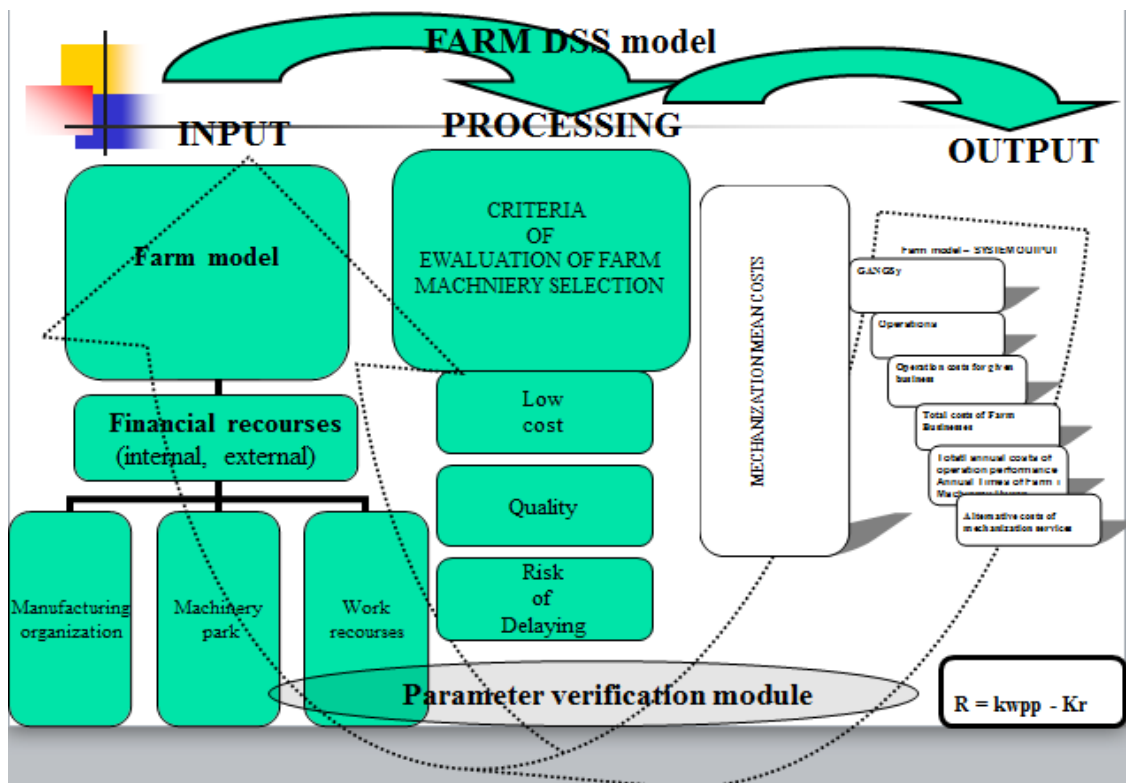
FARM DSS model

INPUT

PROCESSING

OUTPUT

Farm model

Financial recourses (internal, external)

Manufacturing organization

Machinery park

Work recourses

CRITERIA OF EWALUATION OF FARM MACHNIERY SELECTION

Low cost

Quality

Risk of Delaying

MECHANIZATION MEAN COSTS

Farm model – SYSTEM OUTPUT

GANGSy

Operations

Operation costs for given business

Total costs of Farm Business

Total annual costs of operation performance Annual Times of Farm Machinery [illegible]

Alternative costs of mechanization services

Parameter verification module

R = kwpp - Kr